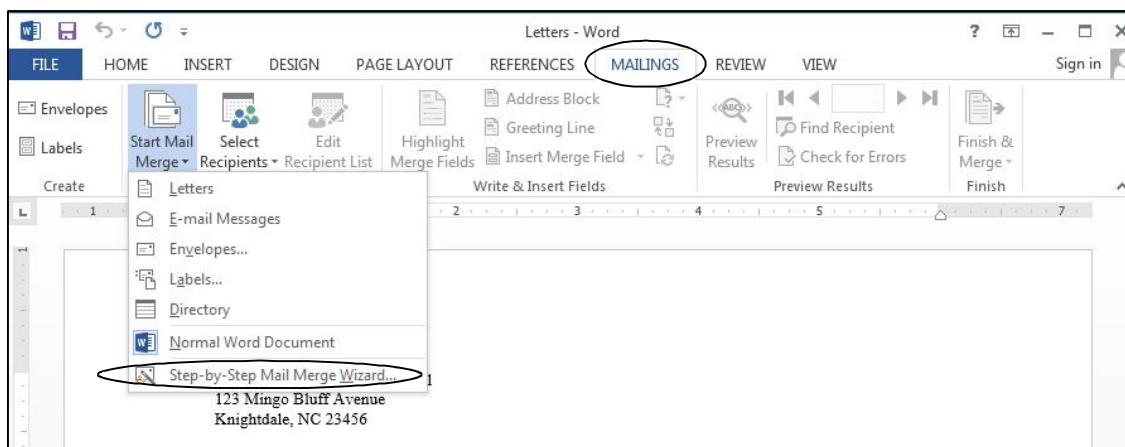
Letters - Word

? — □ ×

FILE HOME INSERT DESIGN PAGE LAYOUT REFERENCES MAILINGS REVIEW VIEW Sign in

Envelopes
Labels
Create

Start Mail Merge
Select Recipients
Edit Recipient List
Highlight Merge Fields
Address Block
Greeting Line
Insert Merge Field
Write & Insert Fields
Preview Results
Find Recipient
Check for Errors
Preview Results
Finish & Merge
Finish

L 1 2 3 4 5 7

Letters
E-mail Messages
Envelopes...
Labels...
Directory
Normal Word Document
Step-by-Step Mail Merge Wizard...

1
123 Mingo Bluff Avenue
Knightdale, NC 23456